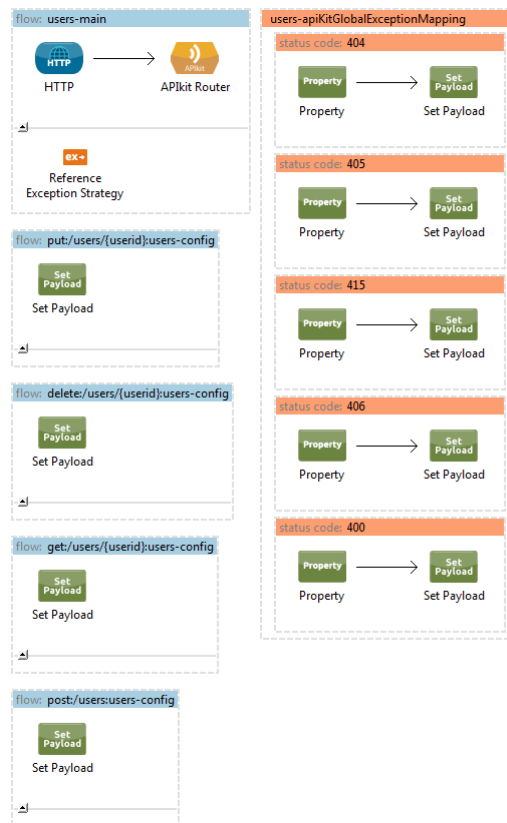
flow: users-main

HTTP

APIkit

HTTP

APIkit Router

ex

Reference Exception Strategy

flow: put:/users/{userid}:users-config

Set Payload

Set Payload

flow: delete:/users/{userid}:users-config

Set Payload

Set Payload

flow: get:/users/{userid}:users-config

Set Payload

Set Payload

flow: post:/users:users-config

Set Payload

Set Payload

users-apiKitGlobalExceptionMapping

status code: 404

Property

Set Payload

Property

Set Payload

status code: 405

Property

Set Payload

Property

Set Payload

status code: 415

Property

Set Payload

Property

Set Payload

status code: 406

Property

Set Payload

Property

Set Payload

status code: 400

Property

Set Payload

Property

Set Payload